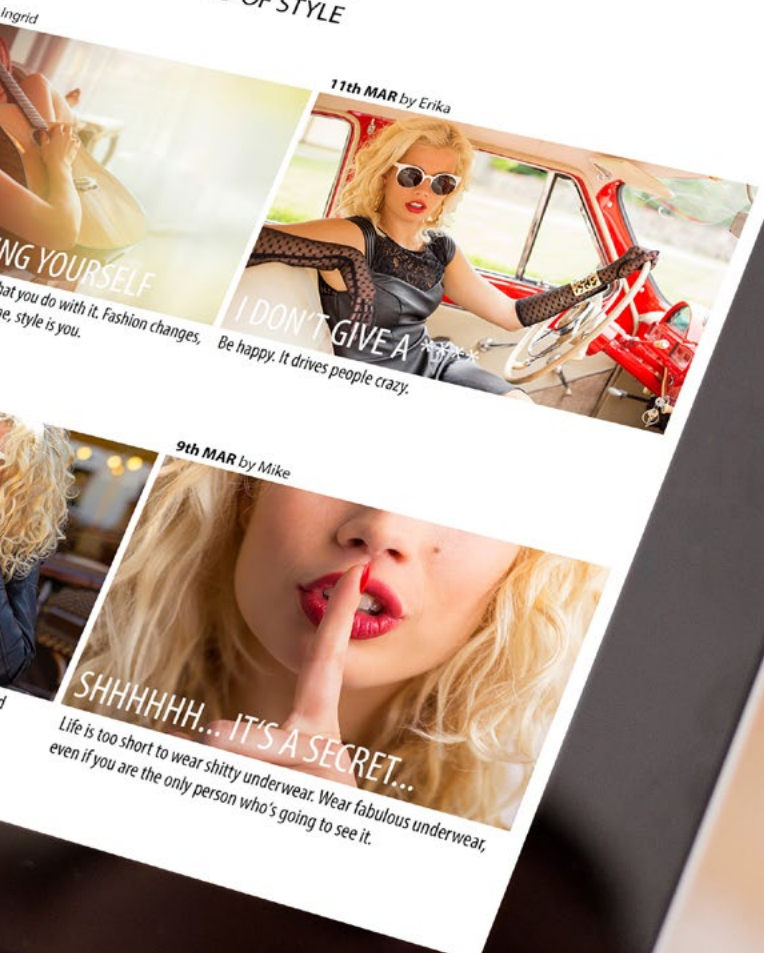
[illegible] OF STYLE

Ingrid

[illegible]NG YOURSELF

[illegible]at you do with it. Fashion changes, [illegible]e, style is you.

11th MAR by Erika

I DON'T GIVE A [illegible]

Be happy. It drives people crazy.

9th MAR by Mike

SHHHHHH... IT'S A SECRET...

Life is too short to wear shitty underwear. Wear fabulous underwear, even if you are the only person who's going to see it.

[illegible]d